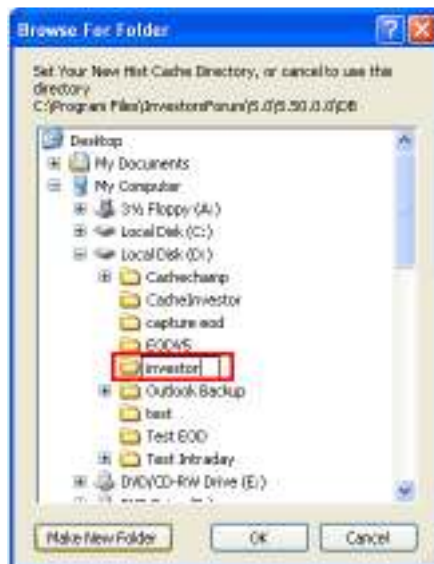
Browse For Folder

Set Your New Hist Cache Directory, or cancel to use the directory
C:\Program Files\InvestorsForum\5.0\5.50.0.0\DB

Desktop
My Documents
My Computer
3½ Floppy (A:)
Local Disk (C:)
Local Disk (D:)
Cachechamp
CacheInvestor
capture eod
EODVS
investor
Outlook Backup
test
Test EOD
Test Intraday
DVD/CD-RW Drive (E:)
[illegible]

Make New Folder
OK
Cancel